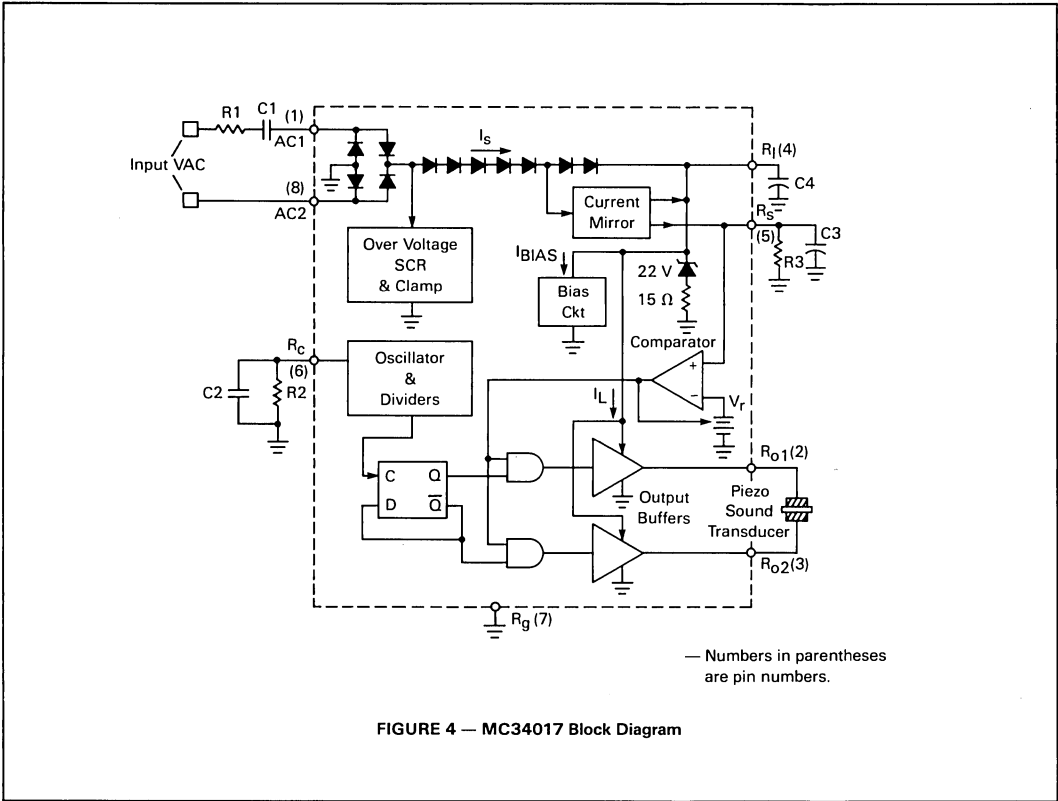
R1 C1 (1)
AC1
Input VAC
(8)
AC2
$I_s$
$R_I$(4)
C4
Current Mirror
$R_s$
(5)
C3
R3
Over Voltage SCR & Clamp
$I_{BIAS}$
Bias Ckt
22 V
15 Ω
Comparator
$R_c$
(6)
C2
R2
Oscillator & Dividers
+
−
$V_r$
$I_L$
C Q
D $\overline{Q}$
$R_{o}1$(2)
Piezo Sound Transducer
Output Buffers
$R_{o}2$(3)
$R_g$ (7)

— Numbers in parentheses are pin numbers.

FIGURE 4 — MC34017 Block Diagram